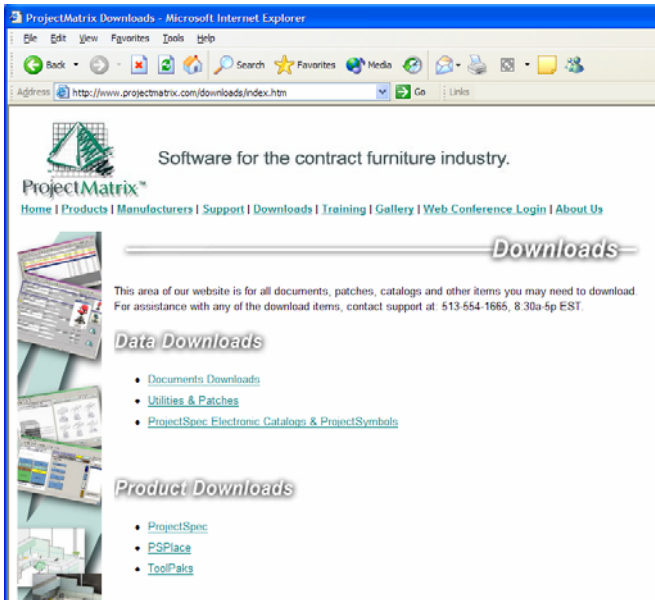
ProjectMatrix Downloads - Microsoft Internet Explorer

File Edit View Favorites Tools Help

Back Search Favorites Media

Address http://www.projectmatrix.com/downloads/index.htm Go Links

ProjectMatrix™

Software for the contract furniture industry.

Home | Products | Manufacturers | Support | Downloads | Training | Gallery | Web Conference Login | About Us

Downloads

This area of our website is for all documents, patches, catalogs and other items you may need to download. For assistance with any of the download items, contact support at: 513-554-1665, 8:30a-5p EST.

Data Downloads

- Documents Downloads
- Utilities & Patches
- ProjectSpec Electronic Catalogs & ProjectSymbols

Product Downloads

- ProjectSpec
- PSPlace
- ToolPaks